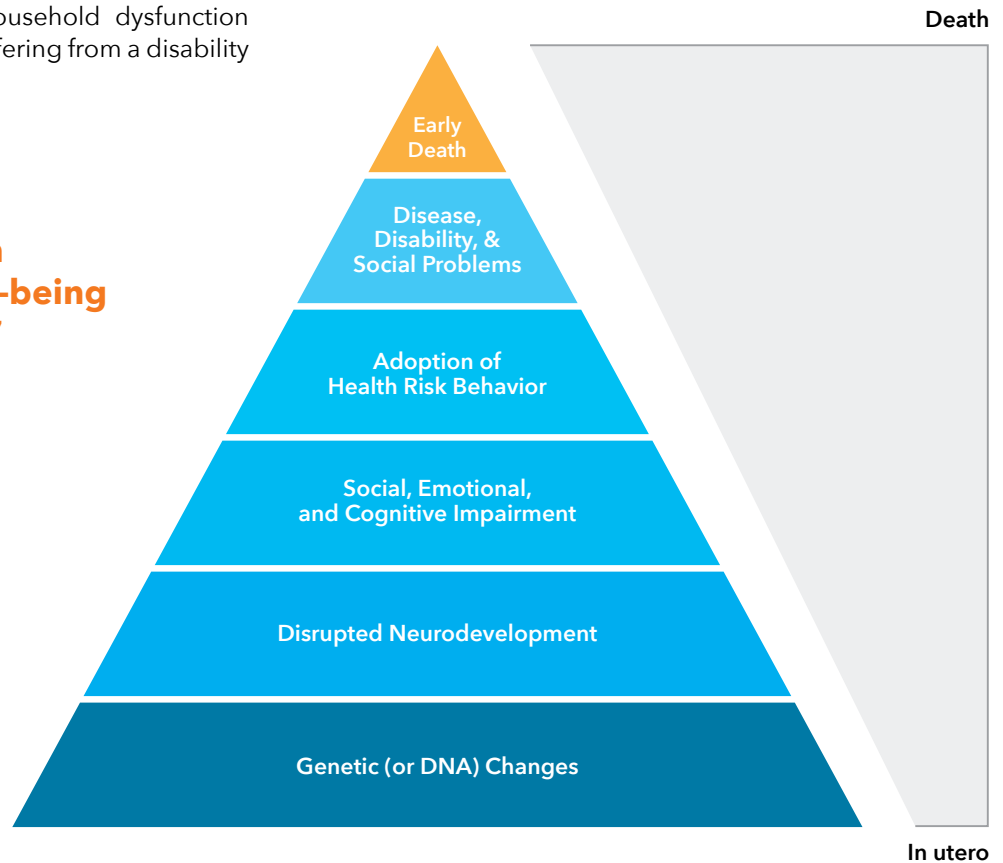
ousehold dysfunction
fering from a disability

n
-being

Death

Early Death

Disease, Disability, & Social Problems

Adoption of Health Risk Behavior

Social, Emotional, and Cognitive Impairment

Disrupted Neurodevelopment

Genetic (or DNA) Changes

In utero